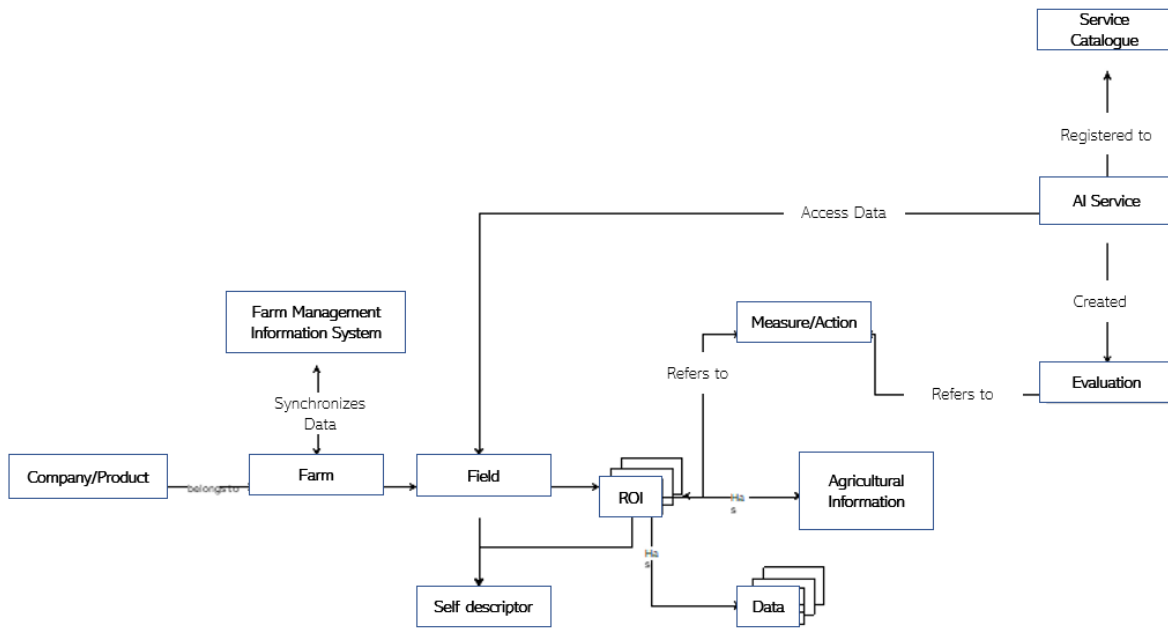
Service Catalogue

Registered to

AI Service

Access Data

Created

Farm Management Information System

Measure/Action

Refers to

Refers to

Evaluation

Synchronizes Data

Company/Product

belongs to

Farm

Field

ROI

Ha s

Agricultural Information

Ha s

Self descriptor

Data